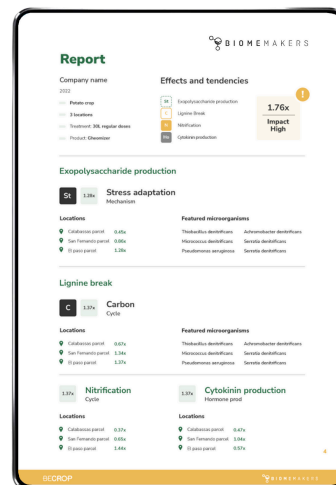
BIOMEMAKERS

Report

Company name
2022
Potato crop
3 locations
Treatment: 30L regular doses
Product: Gleamizer

Effects and tendencies
St Exopolysaccharide production
C Lignine Break
Ni Nitrification
Hm Cytokinin production

1.76x
Impact High

Exopolysaccharide production

St 1.38x Stress adaptation
Mechanism

Locations
Calabasas parcel 0.45x
San Fernando parcel 0.86x
El paso parcel 1.28x

Featured microorganisms
Thiobacillus denitrificans Achromobacter denitrificans
Micrococcus denitrificans Serratia denitrificans
Pseudomonas aeruginosa Serratia denitrificans

Lignine break

C 1.37x Carbon
Cycle

Locations
Calabasas parcel 0.67x
San Fernando parcel 1.34x
El paso parcel 1.37x

Featured microorganisms
Thiobacillus denitrificans Achromobacter denitrificans
Micrococcus denitrificans Serratia denitrificans
Pseudomonas aeruginosa Serratia denitrificans

1.37x Nitrification
Cycle

Locations
Calabasas parcel 0.37x
San Fernando parcel 0.65x
El paso parcel 1.44x

1.37x Cytokinin production
Hormone prod

Locations
Calabasas parcel 0.47x
San Fernando parcel 1.04x
El paso parcel 0.57x

4

BECROP
BIOMEMAKERS